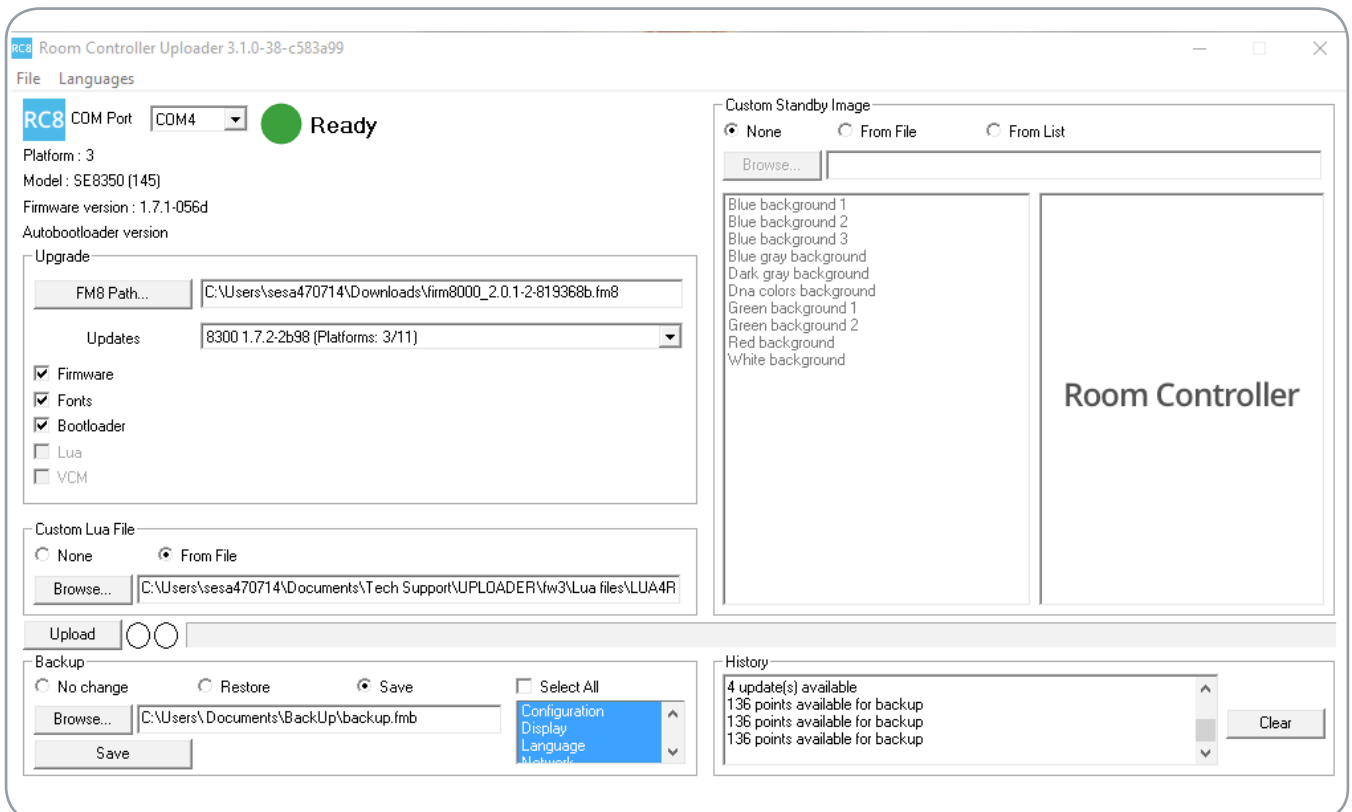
RC8 Room Controller Uploader 3.1.0-38-c583a99

File Languages

RC8 COM Port COM4

Ready

Platform : 3

Model : SE8350 (145)

Firmware version : 1.7.1-056d

Autobootloader version

Upgrade

FM8 Path... C:\Users\sesa470714\Downloads\firm8000_2.0.1-2-819368b.fm8

Updates 8300 1.7.2-2b98 (Platforms: 3/11)

Firmware
Fonts
Bootloader
Lua
VCM

Custom Lua File

None From File

Browse... C:\Users\sesa470714\Documents\Tech Support\UPLOADER\fw3\Lua files\LUA4R

Upload

Backup

No change Restore Save Select All

Browse... C:\Users\ Documents\BackUp\backup.fmb

Save

Configuration
Display
Language
Network

Custom Standby Image

None From File From List

Browse...

Blue background 1
Blue background 2
Blue background 3
Blue gray background
Dark gray background
Dna colors background
Green background 1
Green background 2
Red background
White background

Room Controller

History

4 update(s) available
136 points available for backup
136 points available for backup
136 points available for backup

Clear